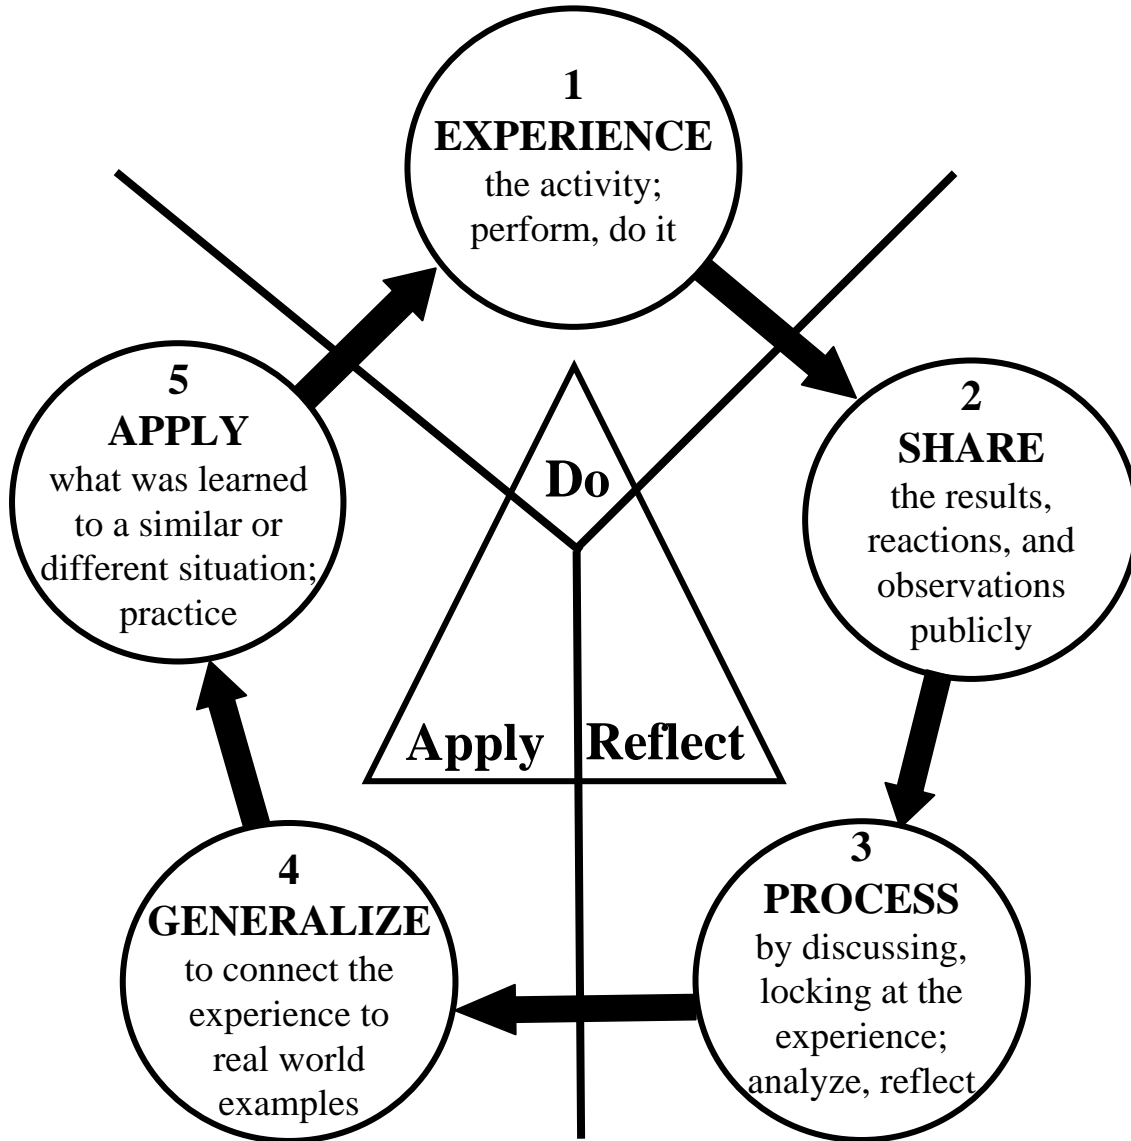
1
EXPERIENCE
the activity; perform, do it

2
SHARE
the results, reactions, and observations publicly

3
PROCESS
by discussing, locking at the experience; analyze, reflect

4
GENERALIZE
to connect the experience to real world examples

5
APPLY
what was learned to a similar or different situation; practice

Do

Apply

Reflect